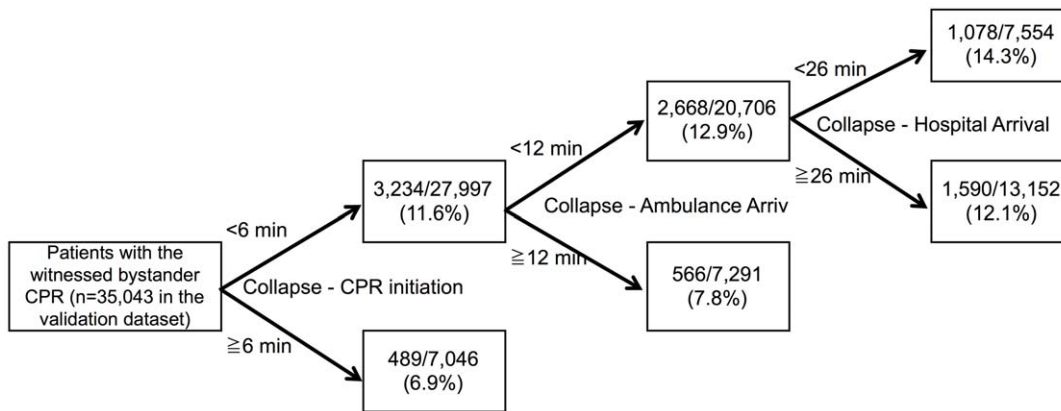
Patients with the witnessed bystander CPR (n=35,043 in the validation dataset)

<6 min

Collapse - CPR initiation

≧6 min

489/7,046 (6.9%)

3,234/27,997 (11.6%)

<12 min

Collapse - Ambulance Arriv

≧12 min

566/7,291 (7.8%)

2,668/20,706 (12.9%)

<26 min

Collapse - Hospital Arrival

≧26 min

1,078/7,554 (14.3%)

1,590/13,152 (12.1%)